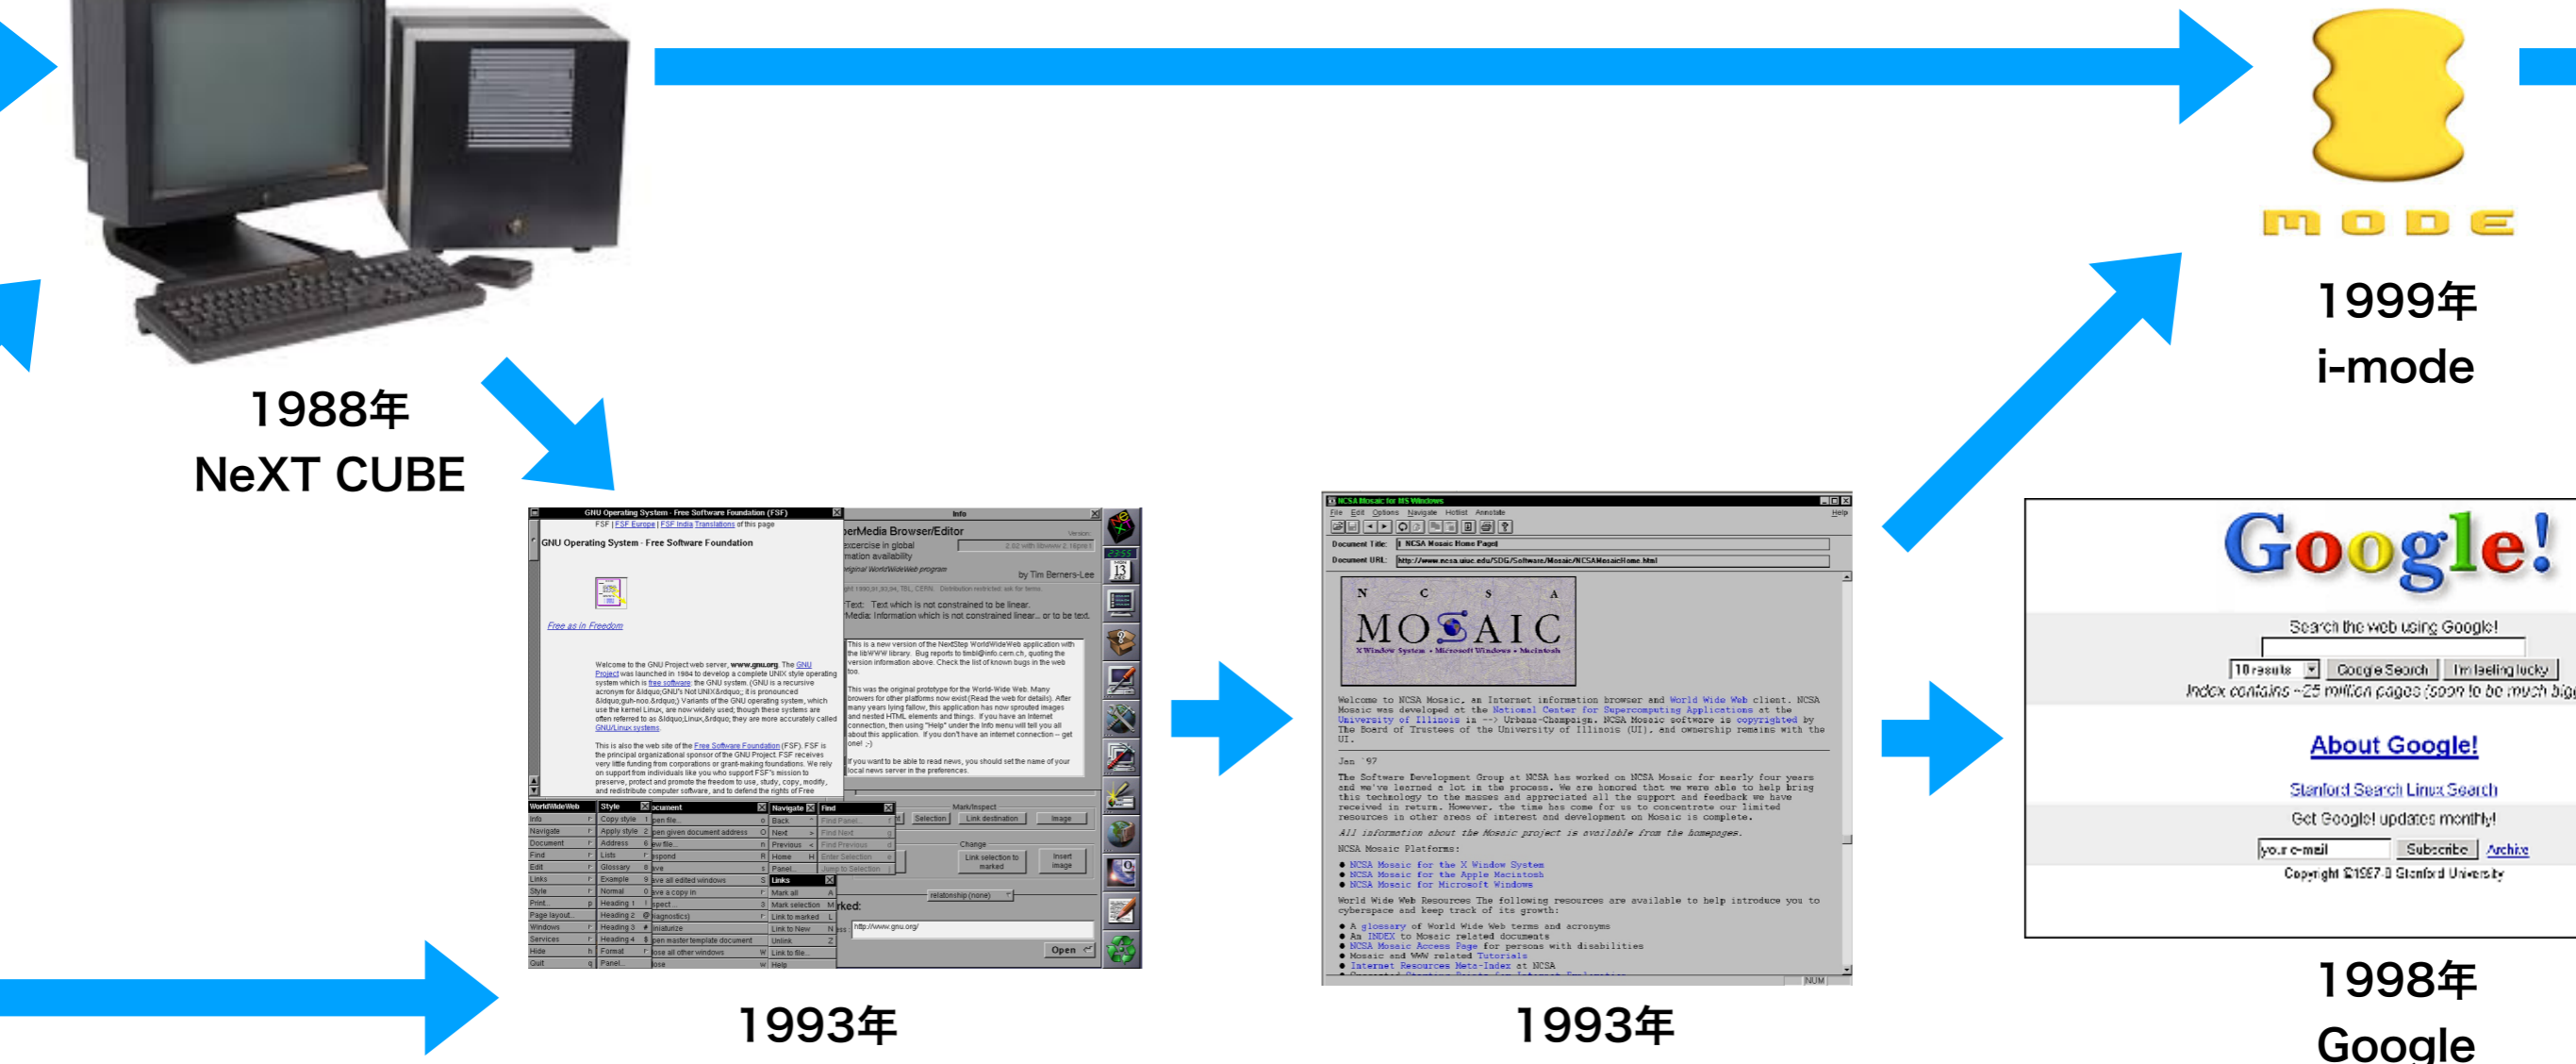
1988年
NeXT CUBE

mode
1999年
i-mode

GNU Operating System - Free Software Foundation (FSF)
GNU Operating System - Free Software Foundation
Free as in Freedom
Welcome to the GNU Project web server, www.gnu.org. The GNU Project was launched in 1984 to develop a complete UNIX style operating system which is free software: the GNU system.
This is also the web site of the Free Software Foundation (FSF).
Info
HyperMedia Browser/Editor
by Tim Berners-Lee
This is a new version of the NextStep WorldWideWeb application with the libWWW library.
This was the original prototype for the World-Wide Web.
WorldWideWeb
Info
Navigate
Document
Find
Edit
Links
Style
Print...
Page layout...
Windows
Services
Hide
Quit
Open

1993年

NCSA Mosaic for MS Windows
File Edit Options Navigate Hotlist Annotate Help
Document Title: NCSA Mosaic Home Page
Document URL: http://www.ncsa.uiuc.edu/SDG/Software/Mosaic/NCSAMosaicHome.html
N C S A
MOSAIC
X Window System • Microsoft Windows • Macintosh
Welcome to NCSA Mosaic, an Internet information browser and World Wide Web client. NCSA Mosaic was developed at the National Center for Supercomputing Applications at the University of Illinois in --> Urbana-Champaign. NCSA Mosaic software is copyrighted by The Board of Trustees of the University of Illinois (UI), and ownership remains with the UI.
Jan '97
The Software Development Group at NCSA has worked on NCSA Mosaic for nearly four years and we've learned a lot in the process.
All information about the Mosaic project is available from the homepages.
NCSA Mosaic Platforms:
• NCSA Mosaic for the X Window System
• NCSA Mosaic for the Apple Macintosh
• NCSA Mosaic for Microsoft Windows
World Wide Web Resources The following resources are available to help introduce you to cyberspace and keep track of its growth:
• A glossary of World Wide Web terms and acronyms
• An INDEX to Mosaic related documents
• NCSA Mosaic Access Page for persons with disabilities
• Mosaic and WWW related Tutorials
• Internet Resources Meta-Index at NCSA

1993年

Google!
Search the web using Google!
10 results
Google Search
I'm feeling lucky
Index contains ~25 million pages (soon to be much big
About Google!
Stanford Search Linux Search
Get Google! updates monthly!
your e-mail
Subscribe
Archive
Copyright ©1997-8 Stanford University

1998年
Google